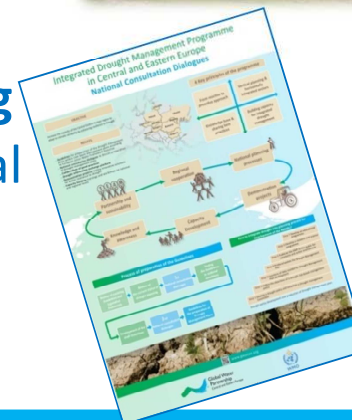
g
al

Integrated Drought Management Programme in Central and Eastern Europe
National Consultation Dialogues

4 key principles of the programme

Regional cooperation
National planning processes
Demonstration projects
Capacity development
Knowledge and data sharing
Partnership and sustainability

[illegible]

Global Water Partnership
WMO